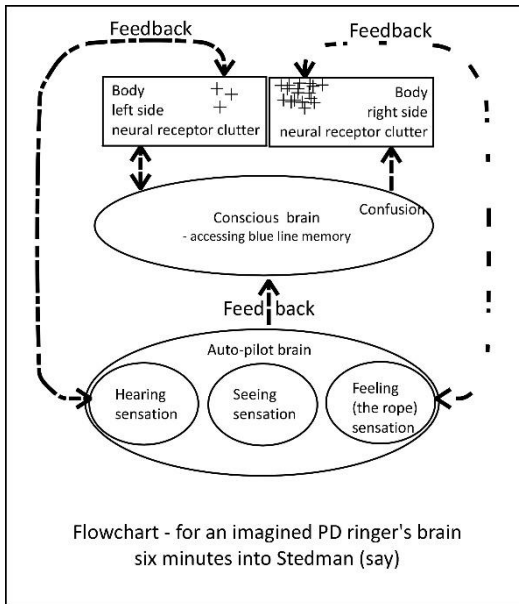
Feedback

Feedback

Body
left side
neural receptor clutter

Body
right side
neural receptor clutter

Conscious brain
- accessing blue line memory

Confusion

Feed back

Auto-pilot brain

Hearing sensation

Seeing sensation

Feeling (the rope) sensation

Flowchart - for an imagined PD ringer's brain six minutes into Stedman (say)